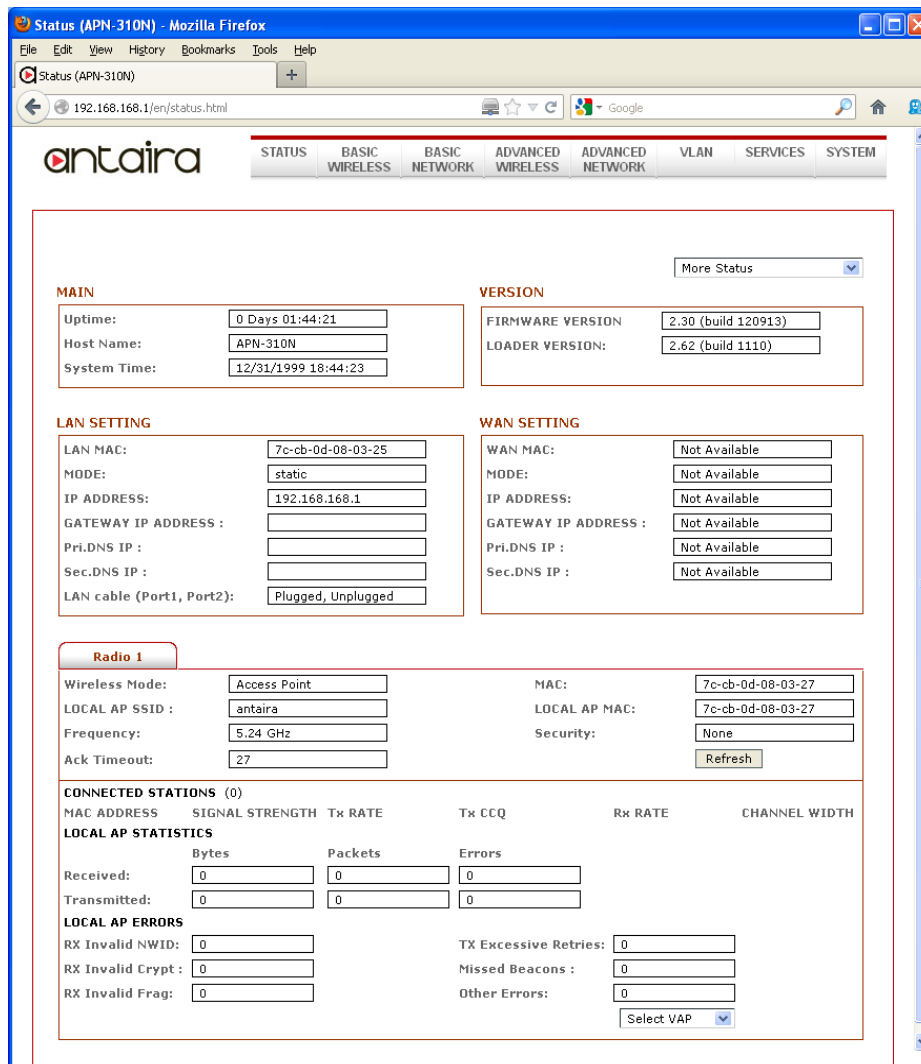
Status (APN-310N) - Mozilla Firefox

File Edit View History Bookmarks Tools Help

Status (APN-310N) +

192.168.168.1/en/status.html

Google

antaira

STATUS | BASIC WIRELESS | BASIC NETWORK | ADVANCED WIRELESS | ADVANCED NETWORK | VLAN | SERVICES | SYSTEM

More Status

MAIN

Uptime: 0 Days 01:44:21
Host Name: APN-310N
System Time: 12/31/1999 18:44:23

VERSION

FIRMWARE VERSION 2.30 (build 120913)
LOADER VERSION: 2.62 (build 1110)

LAN SETTING

LAN MAC: 7c-cb-0d-08-03-25
MODE: static
IP ADDRESS: 192.168.168.1
GATEWAY IP ADDRESS :
Pri.DNS IP :
Sec.DNS IP :
LAN cable (Port1, Port2): Plugged, Unplugged

WAN SETTING

WAN MAC: Not Available
MODE: Not Available
IP ADDRESS: Not Available
GATEWAY IP ADDRESS : Not Available
Pri.DNS IP : Not Available
Sec.DNS IP : Not Available

Radio 1

Wireless Mode: Access Point
LOCAL AP SSID : antaira
Frequency: 5.24 GHz
Ack Timeout: 27

MAC: 7c-cb-0d-08-03-27
LOCAL AP MAC: 7c-cb-0d-08-03-27
Security: None
Refresh

CONNECTED STATIONS (0)

MAC ADDRESS SIGNAL STRENGTH Tx RATE Tx CCQ Rx RATE CHANNEL WIDTH

LOCAL AP STATISTICS

| | Bytes | Packets | Errors |
|---|---|---|---|
| Received: | 0 | 0 | 0 |
| Transmitted: | 0 | 0 | 0 |

LOCAL AP ERRORS

RX Invalid NWID: 0
RX Invalid Crypt : 0
RX Invalid Frag: 0

TX Excessive Retries: 0
Missed Beacons : 0
Other Errors: 0

Select VAP